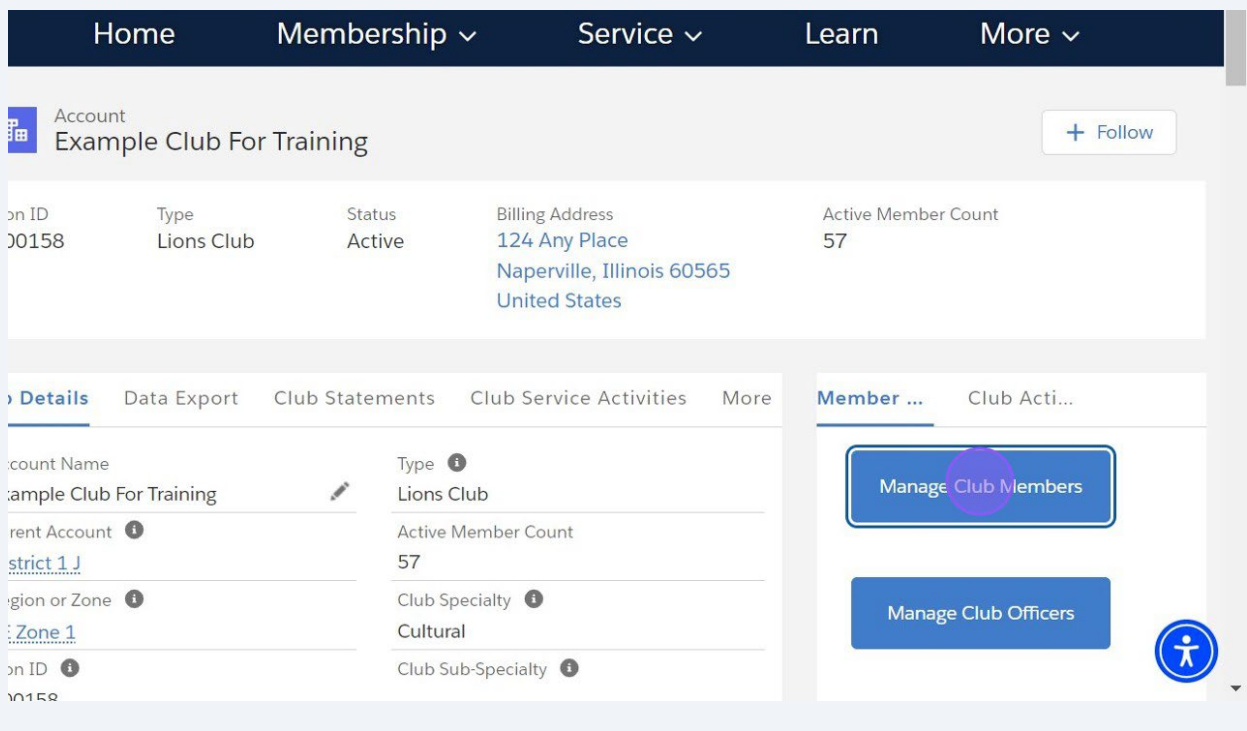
Home Membership ⌄ Service ⌄ Learn More ⌄

Account
Example Club For Training

+ Follow

on ID
00158

Type
Lions Club

Status
Active

Billing Address
124 Any Place
Naperville, Illinois 60565
United States

Active Member Count
57

Details Data Export Club Statements Club Service Activities More

ccount Name
xample Club For Training

rent Account
strict 1 J

gion or Zone
Zone 1

on ID
00158

Type
Lions Club

Active Member Count
57

Club Specialty
Cultural

Club Sub-Specialty

Member ... Club Acti...

Manage Club Members

Manage Club Officers